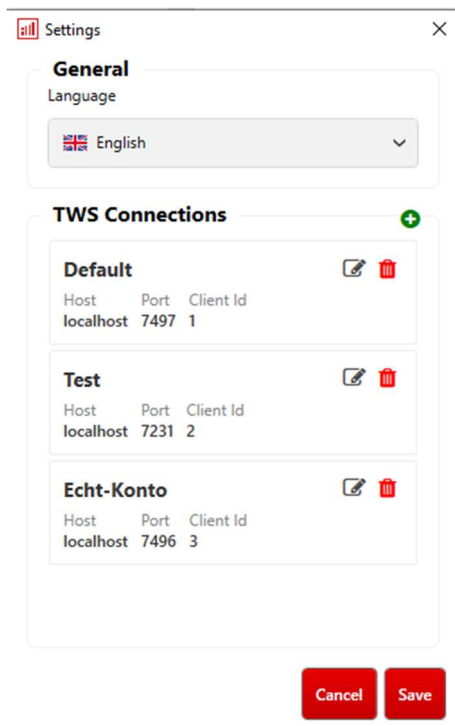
Settings
×

General
Language
English

TWS Connections

Default
| Host | Port | Client Id |
|---|---|---|
| localhost | 7497 | 1 |

Test
| Host | Port | Client Id |
|---|---|---|
| localhost | 7231 | 2 |

Echt-Konto
| Host | Port | Client Id |
|---|---|---|
| localhost | 7496 | 3 |

Cancel
Save